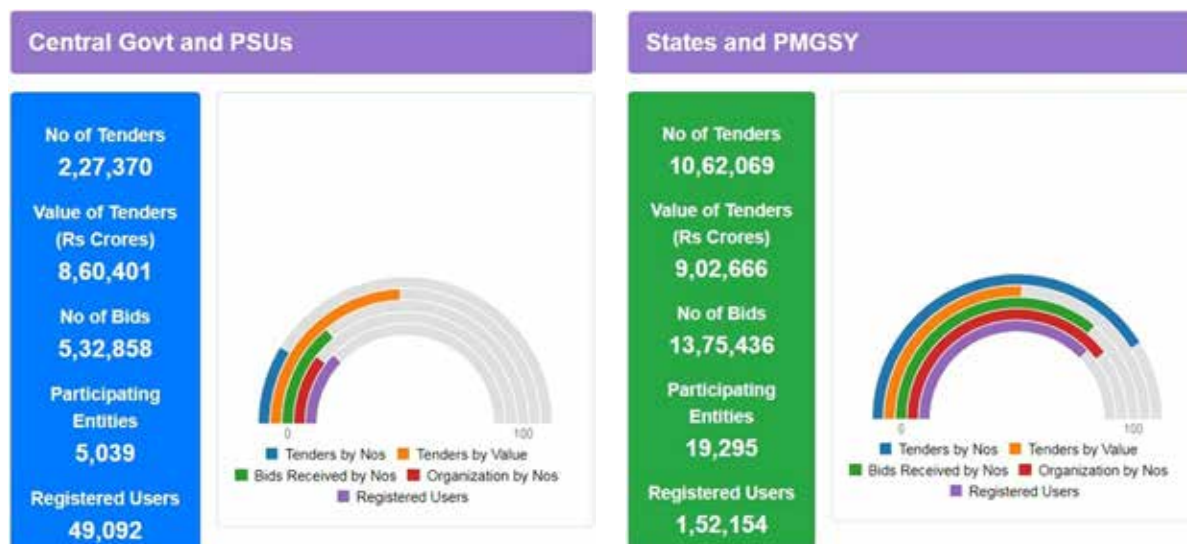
Central Govt and PSUs

No of Tenders
2,27,370
Value of Tenders (Rs Crores)
8,60,401
No of Bids
5,32,858
Participating Entities
5,039
Registered Users
49,092

0
100
Tenders by Nos
Tenders by Value
Bids Received by Nos
Organization by Nos
Registered Users

States and PMGSY

No of Tenders
10,62,069
Value of Tenders (Rs Crores)
9,02,666
No of Bids
13,75,436
Participating Entities
19,295
Registered Users
1,52,154

0
100
Tenders by Nos
Tenders by Value
Bids Received by Nos
Organization by Nos
Registered Users